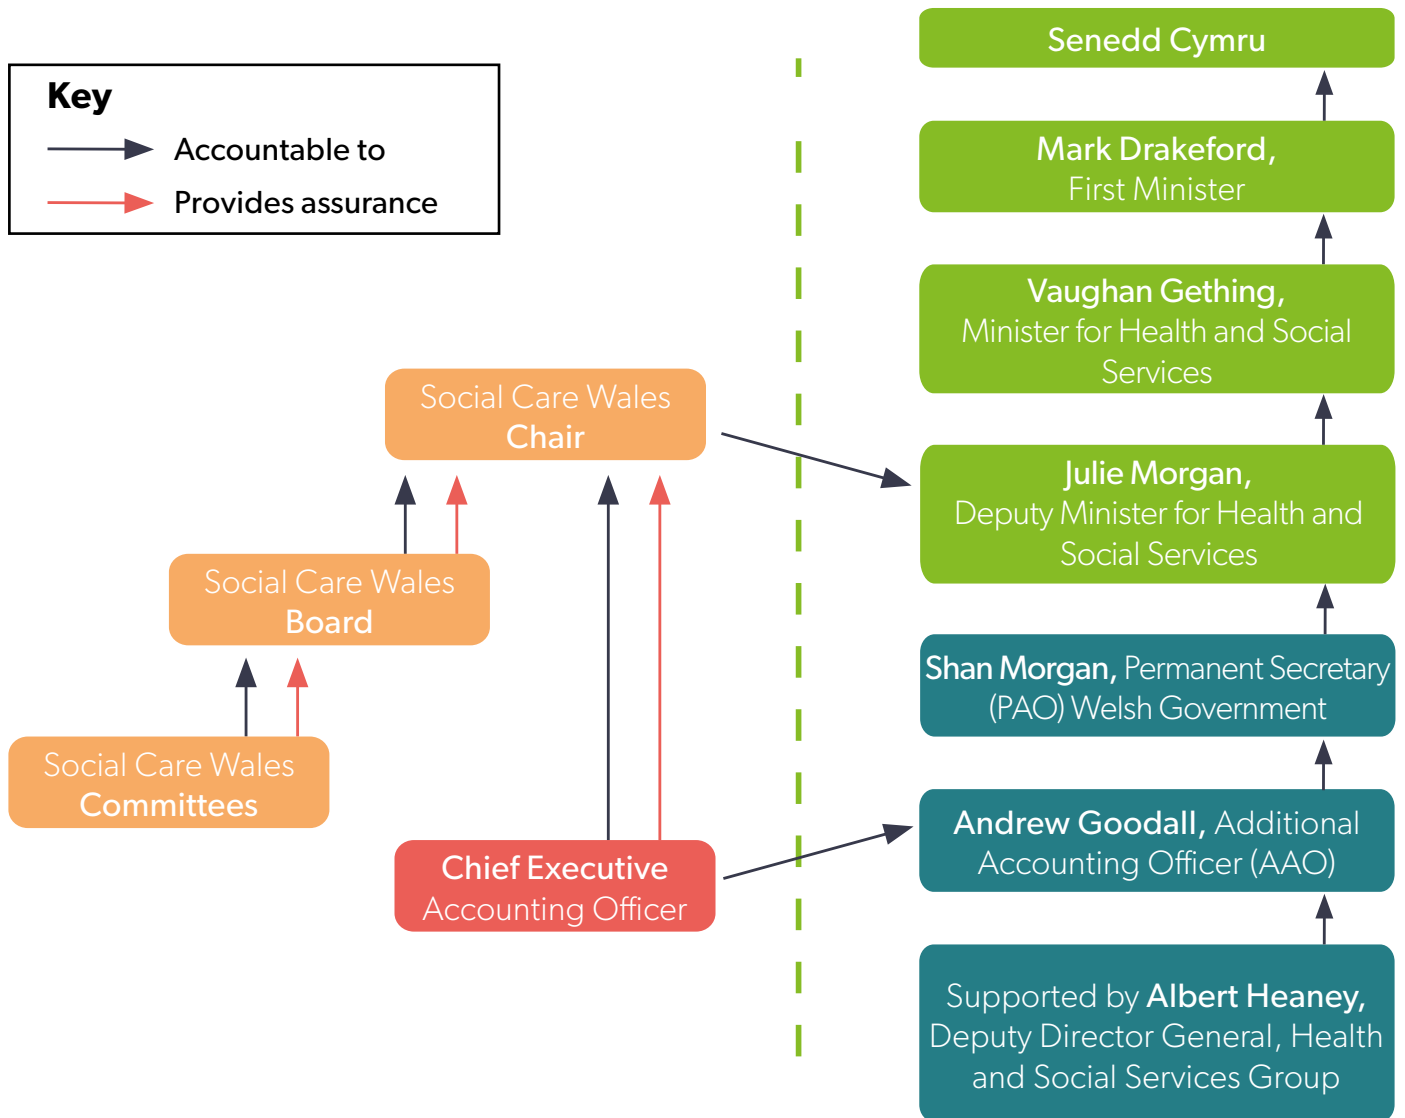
Key
Accountable to
Provides assurance

Senedd Cymru

Mark Drakeford,
First Minister

Vaughan Gething,
Minister for Health and Social Services

Social Care Wales
Chair

Julie Morgan,
Deputy Minister for Health and Social Services

Social Care Wales
Board

Shan Morgan, Permanent Secretary (PAO) Welsh Government

Social Care Wales
Committees

Andrew Goodall, Additional Accounting Officer (AAO)

Chief Executive
Accounting Officer

Supported by Albert Heaney, Deputy Director General, Health and Social Services Group